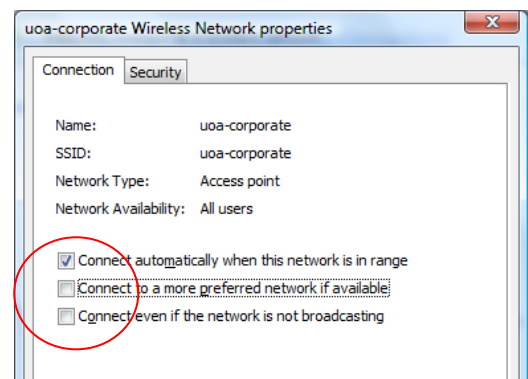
uoa-corporate Wireless Network properties

Connection Security

Name: uoa-corporate
SSID: uoa-corporate
Network Type: Access point
Network Availability: All users

Connect automatically when this network is in range
Connect to a more preferred network if available
Connect even if the network is not broadcasting